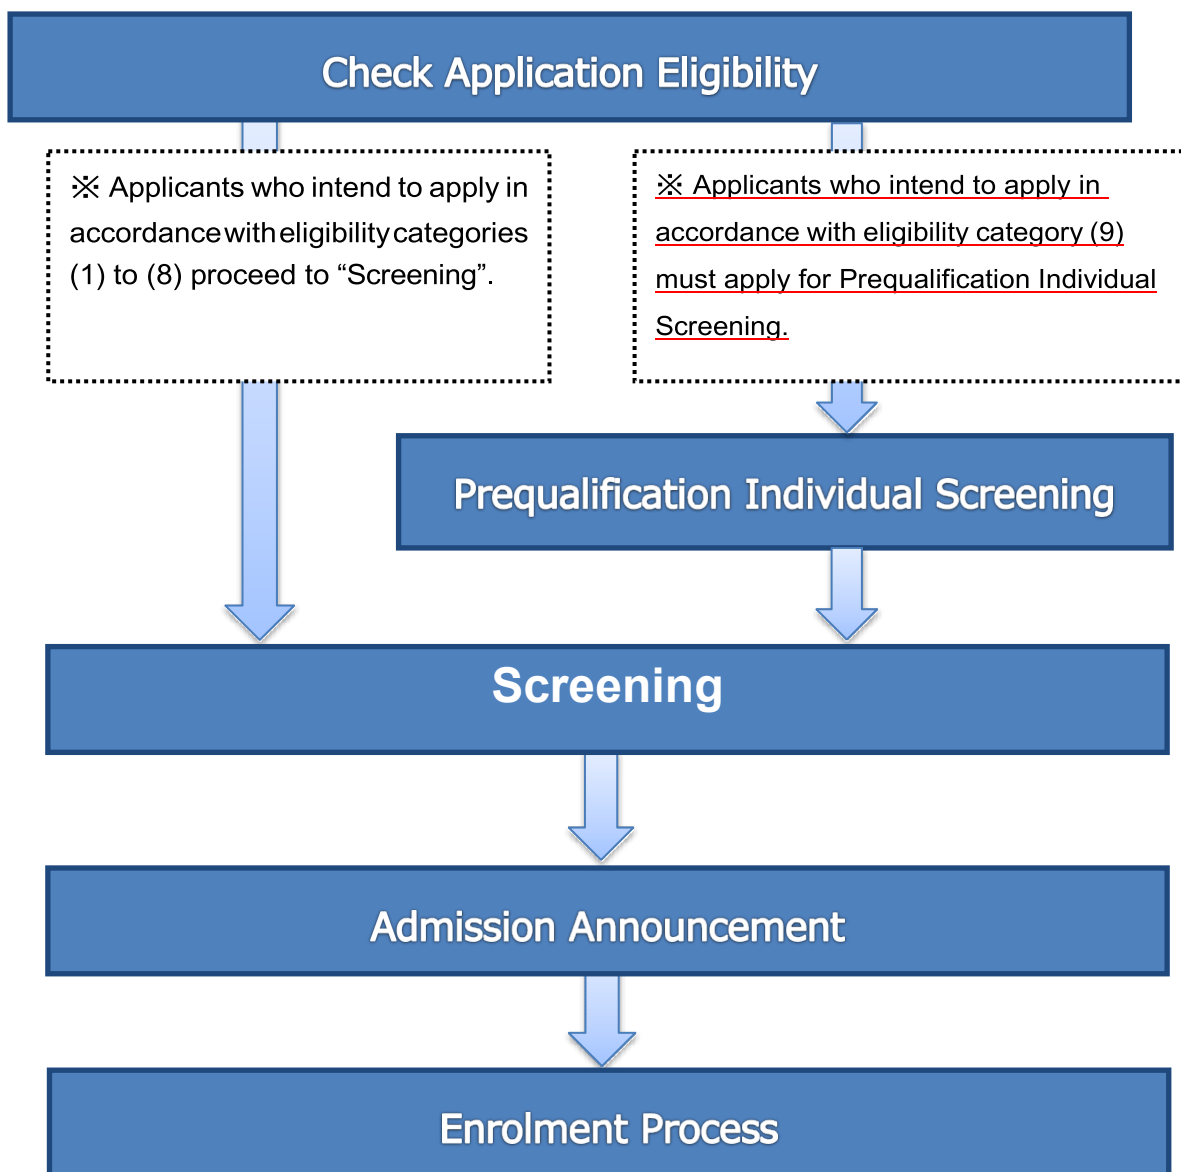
Check Application Eligibility

※ Applicants who intend to apply in accordance with eligibility categories (1) to (8) proceed to “Screening”.

※ Applicants who intend to apply in accordance with eligibility category (9) must apply for Prequalification Individual Screening.

Prequalification Individual Screening

Screening

Admission Announcement

Enrolment Process